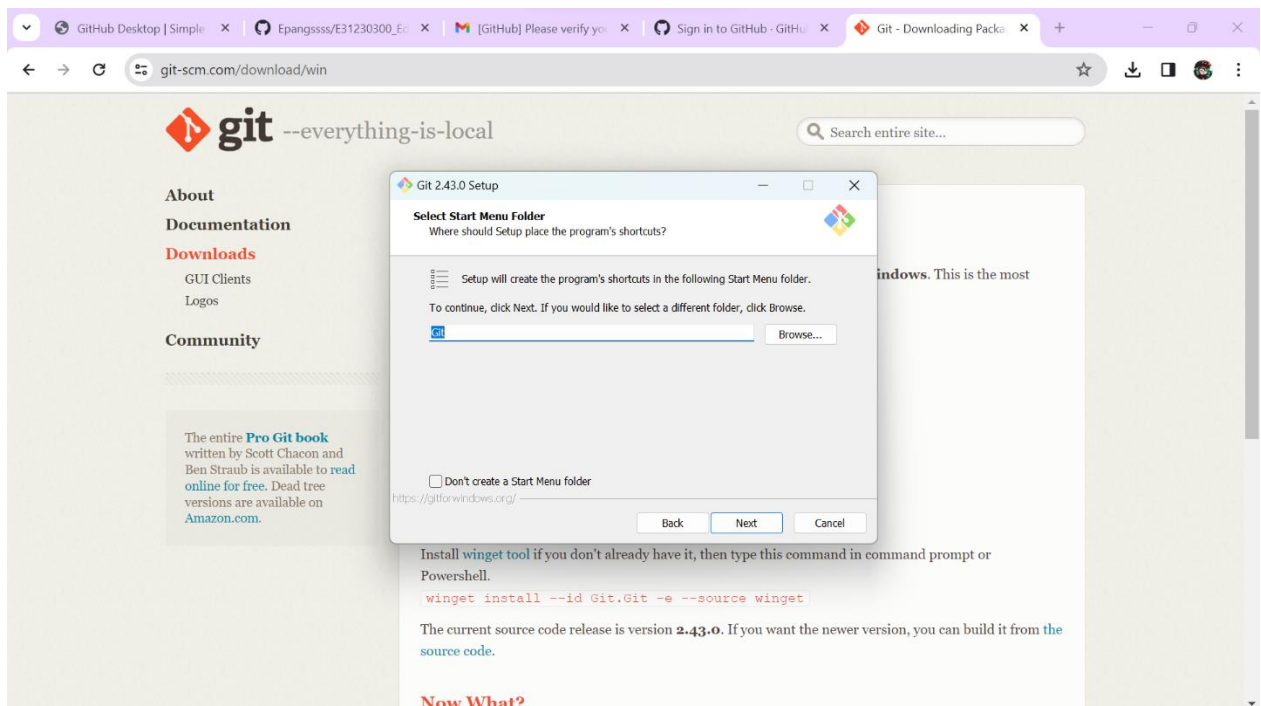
GitHub Desktop | Simple ×
Epangssss/E31230300_E ×
[GitHub] Please verify yo ×
Sign in to GitHub · GitHu ×
Git - Downloading Packa ×
+

git-scm.com/download/win

git --everything-is-local

Search entire site...

About
Documentation
Downloads
GUI Clients
Logos
Community

The entire Pro Git book written by Scott Chacon and Ben Straub is available to read online for free. Dead tree versions are available on Amazon.com.

indows. This is the most

Git 2.43.0 Setup

Select Start Menu Folder
Where should Setup place the program's shortcuts?

Setup will create the program's shortcuts in the following Start Menu folder.

To continue, click Next. If you would like to select a different folder, click Browse.

Git

Browse...

Don't create a Start Menu folder

https://gitforwindows.org/

Back
Next
Cancel

Install winget tool if you don't already have it, then type this command in command prompt or Powershell.

winget install --id Git.Git -e --source winget

The current source code release is version 2.43.0. If you want the newer version, you can build it from the source code.

Now What?